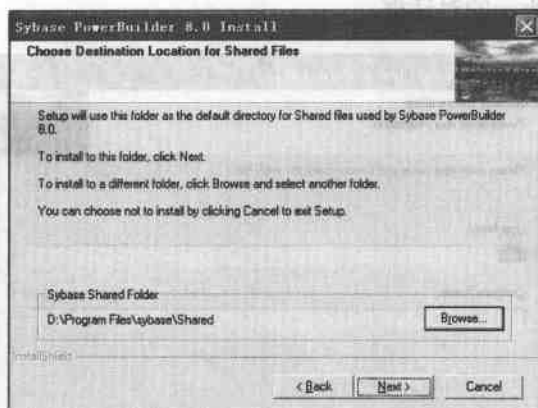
Sybase PowerBuilder 8.0 Install

Choose Destination Location for Shared Files

Setup will use this folder as the default directory for Shared files used by Sybase PowerBuilder 8.0.

To install to this folder, click Next.

To install to a different folder, click Browse and select another folder.

You can choose not to install by clicking Cancel to exit Setup.

Sybase Shared Folder

D:\Program Files\sybase\Shared

Browse...

InstallShield

< Back

Next >

Cancel